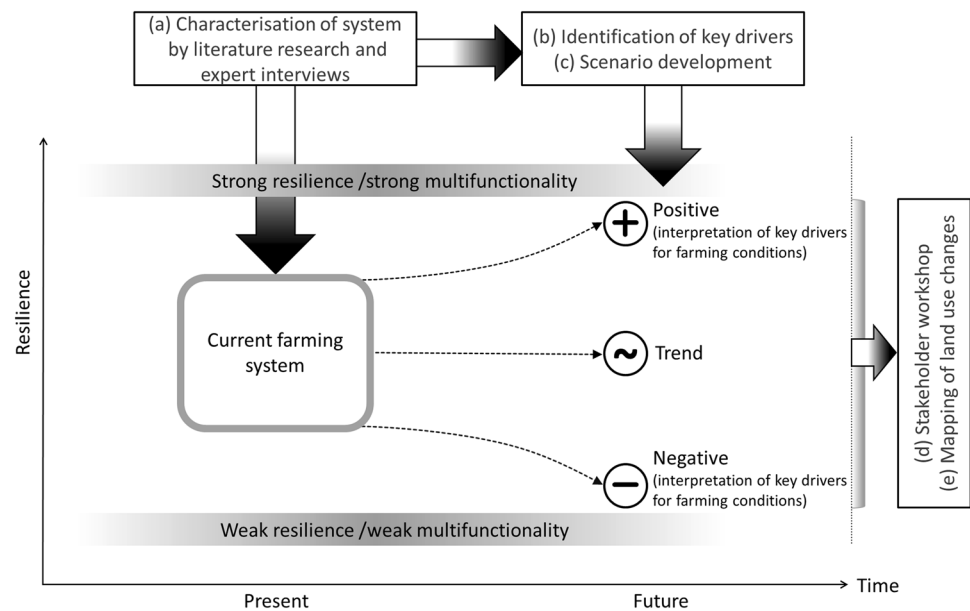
(a) Characterisation of system by literature research and expert interviews

(b) Identification of key drivers
(c) Scenario development

Strong resilience /strong multifunctionality

+ Positive
(interpretation of key drivers for farming conditions)

Resilience

Current farming system

~ Trend

− Negative
(interpretation of key drivers for farming conditions)

Weak resilience /weak multifunctionality

(d) Stakeholder workshop
(e) Mapping of land use changes

Time

Present

Future